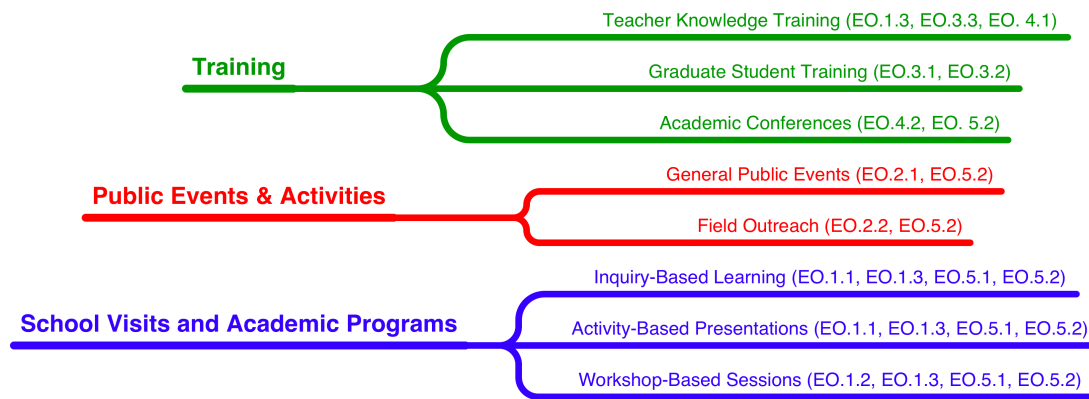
Training

Teacher Knowledge Training (EO.1.3, EO.3.3, EO. 4.1)

Graduate Student Training (EO.3.1, EO.3.2)

Academic Conferences (EO.4.2, EO. 5.2)

Public Events & Activities

General Public Events (EO.2.1, EO.5.2)

Field Outreach (EO.2.2, EO.5.2)

School Visits and Academic Programs

Inquiry-Based Learning (EO.1.1, EO.1.3, EO.5.1, EO.5.2)

Activity-Based Presentations (EO.1.1, EO.1.3, EO.5.1, EO.5.2)

Workshop-Based Sessions (EO.1.2, EO.1.3, EO.5.1, EO.5.2)